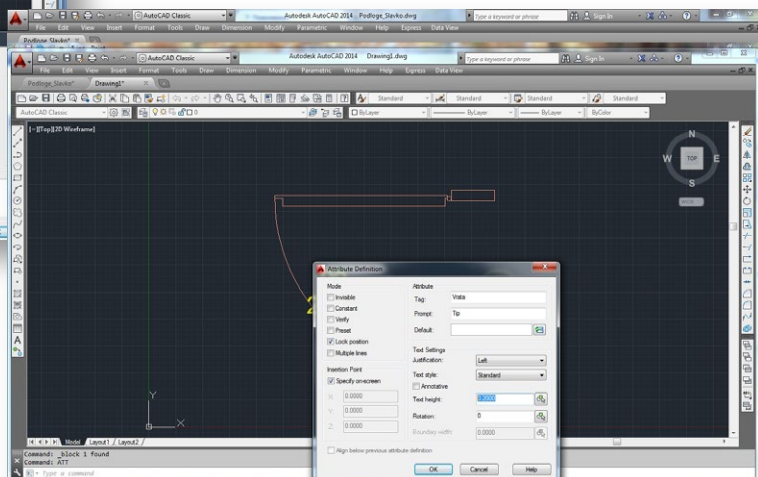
AutoCAD Classic
Autodesk AutoCAD 2014 Podloge_Slavko.dwg
Type a keyword or phrase
Sign In
File Edit View Insert Format Tools Draw Dimension Modify Parametric Window Help Express Data View
Podloge_Slavko*
AutoCAD Classic
Autodesk AutoCAD 2014 Drawing1.dwg
Type a keyword or phrase
Sign In
File Edit View Insert Format Tools Draw Dimension Modify Parametric Window Help Express Data View
Podloge_Slavko* Drawing1*
Standard Standard Standard Standard
AutoCAD Classic
ByLayer ByLayer ByLayer ByColor
[-][Top][2D Wireframe]
N
W TOP E
S
WCS
Attribute Definition
Mode
Invisible
Constant
Verify
Preset
Lock position
Multiple lines
Attribute
Tag: Vrata
Prompt: Tip
Default:
Text Settings
Justification: Left
Text style: Standard
Annotative
Text height: 0.2000
Rotation: 0
Boundary width: 0.0000
Insertion Point
Specify on-screen
X: 0.0000
Y: 0.0000
Z: 0.0000
Align below previous attribute definition
OK Cancel Help
Y
X
Model Layout1 Layout2
Command: _block 1 found
Command: ATT
Type a command